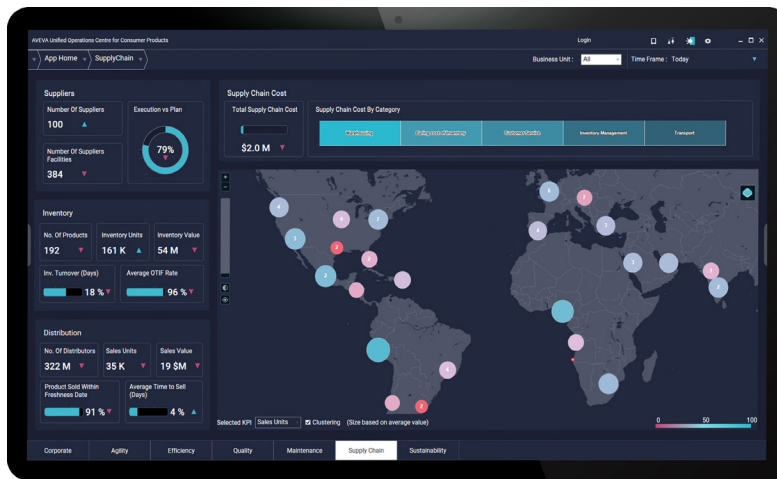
AVEVA Unified Operations Centre for Consumer Products

Login

App Home

SupplyChain

Business Unit : All

Time Frame : Today

Suppliers

Number Of Suppliers

100

Execution vs Plan

79%

Number Of Suppliers Facilities

384

Inventory

No. Of Products

192

Inventory Units

161 K

Inventory Value

54 M

Inv. Turnover (Days)

18 %

Average OTIF Rate

96 %

Distribution

No. Of Distributors

322 M

Sales Units

35 K

Sales Value

19 $M

Product Sold Within Freshness Date

91 %

Average Time to Sell (Days)

4 %

Supply Chain Cost

Total Supply Chain Cost

$2.0 M

Supply Chain Cost By Category

| Warehousing | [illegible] | Customer Service | Inventory Management | Transport |
|---|---|---|---|---|

Selected KPI Sales Units

Clustering (Size based on average value)

0 50 100

Corporate

Agility

Efficiency

Quality

Maintenance

Supply Chain

Sustainability